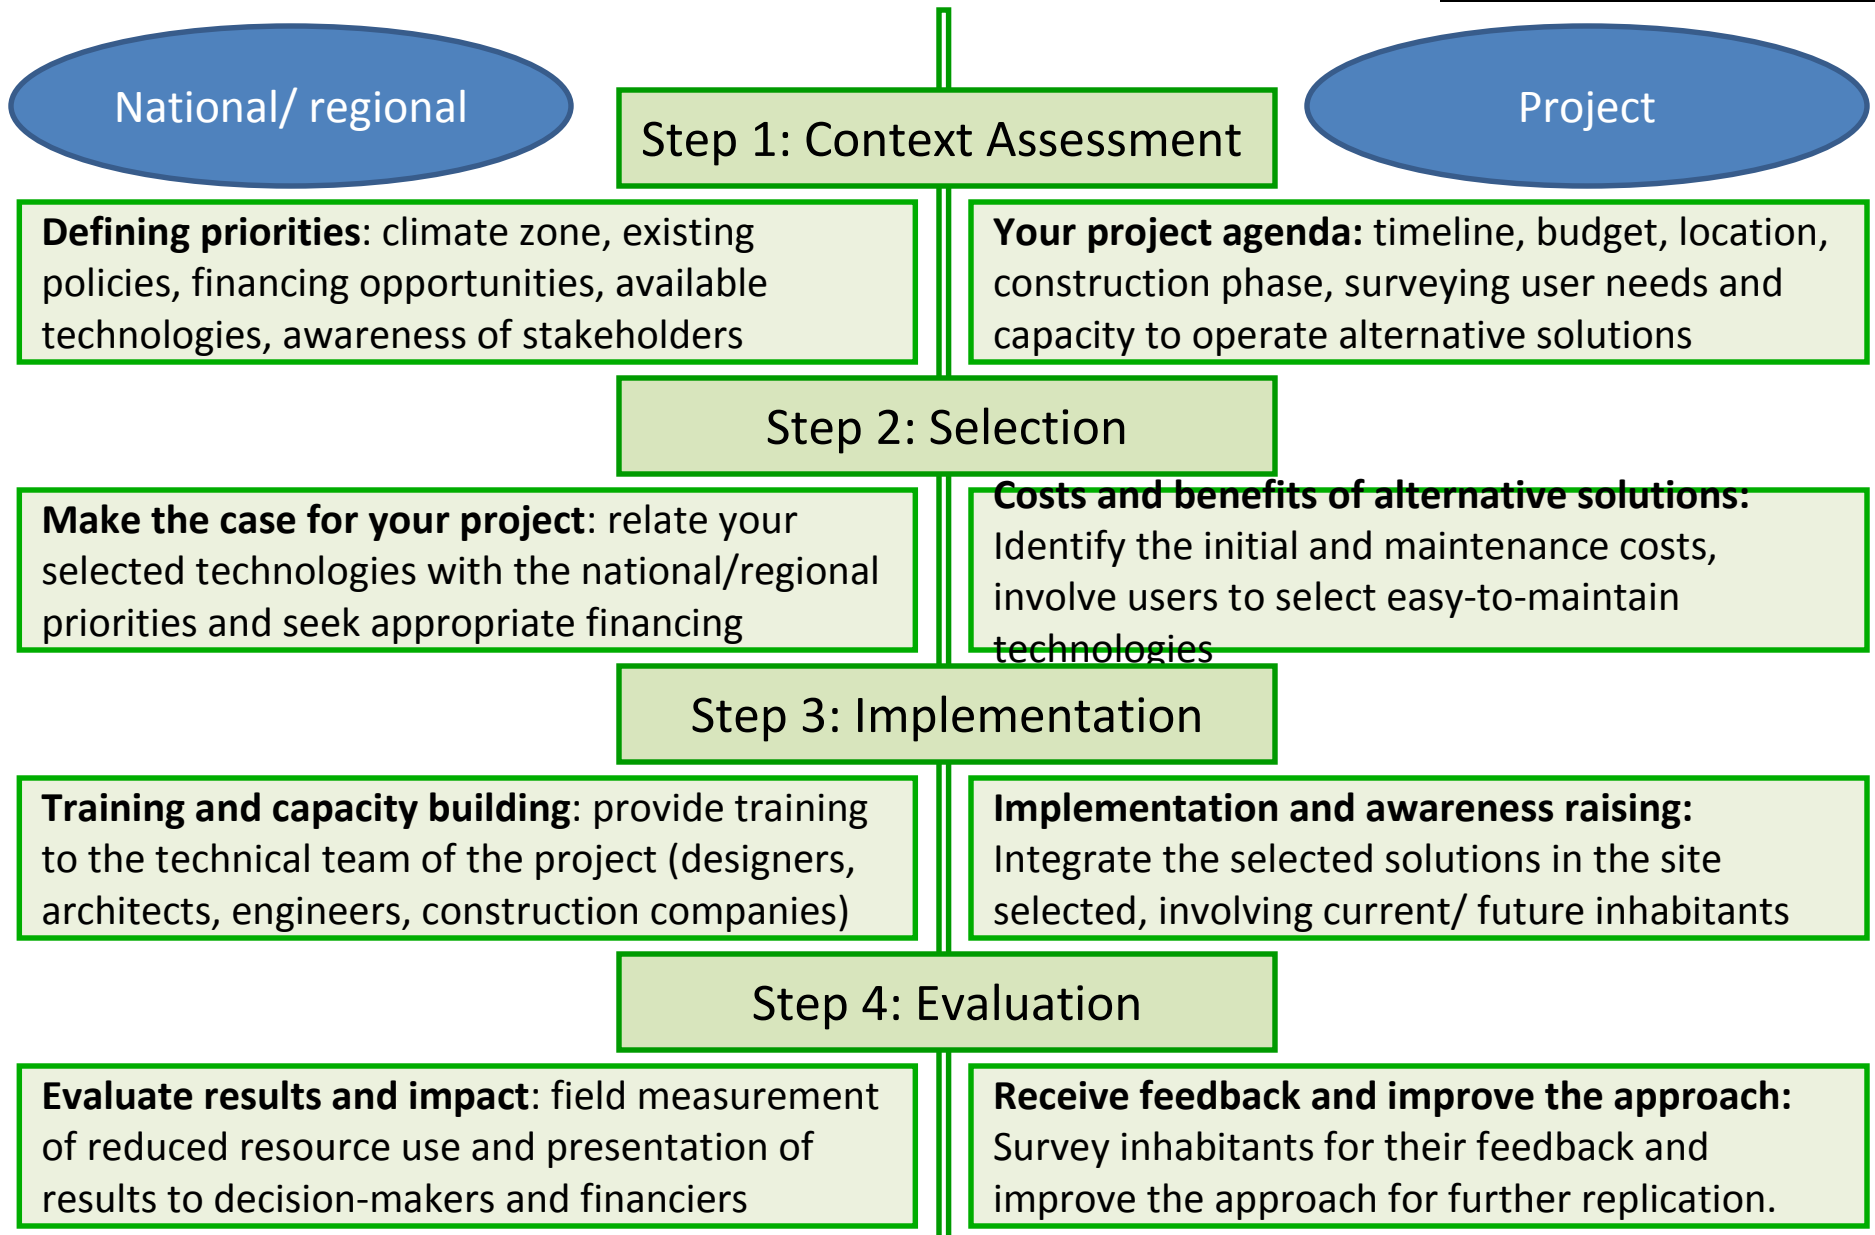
National/ regional

Step 1: Context Assessment

Project

**Defining priorities**: climate zone, existing policies, financing opportunities, available technologies, awareness of stakeholders

**Your project agenda:** timeline, budget, location, construction phase, surveying user needs and capacity to operate alternative solutions

Step 2: Selection

**Make the case for your project**: relate your selected technologies with the national/regional priorities and seek appropriate financing

**Costs and benefits of alternative solutions:** Identify the initial and maintenance costs, involve users to select easy-to-maintain technologies

Step 3: Implementation

**Training and capacity building**: provide training to the technical team of the project (designers, architects, engineers, construction companies)

**Implementation and awareness raising:** Integrate the selected solutions in the site selected, involving current/ future inhabitants

Step 4: Evaluation

**Evaluate results and impact**: field measurement of reduced resource use and presentation of results to decision-makers and financiers

**Receive feedback and improve the approach:** Survey inhabitants for their feedback and improve the approach for further replication.